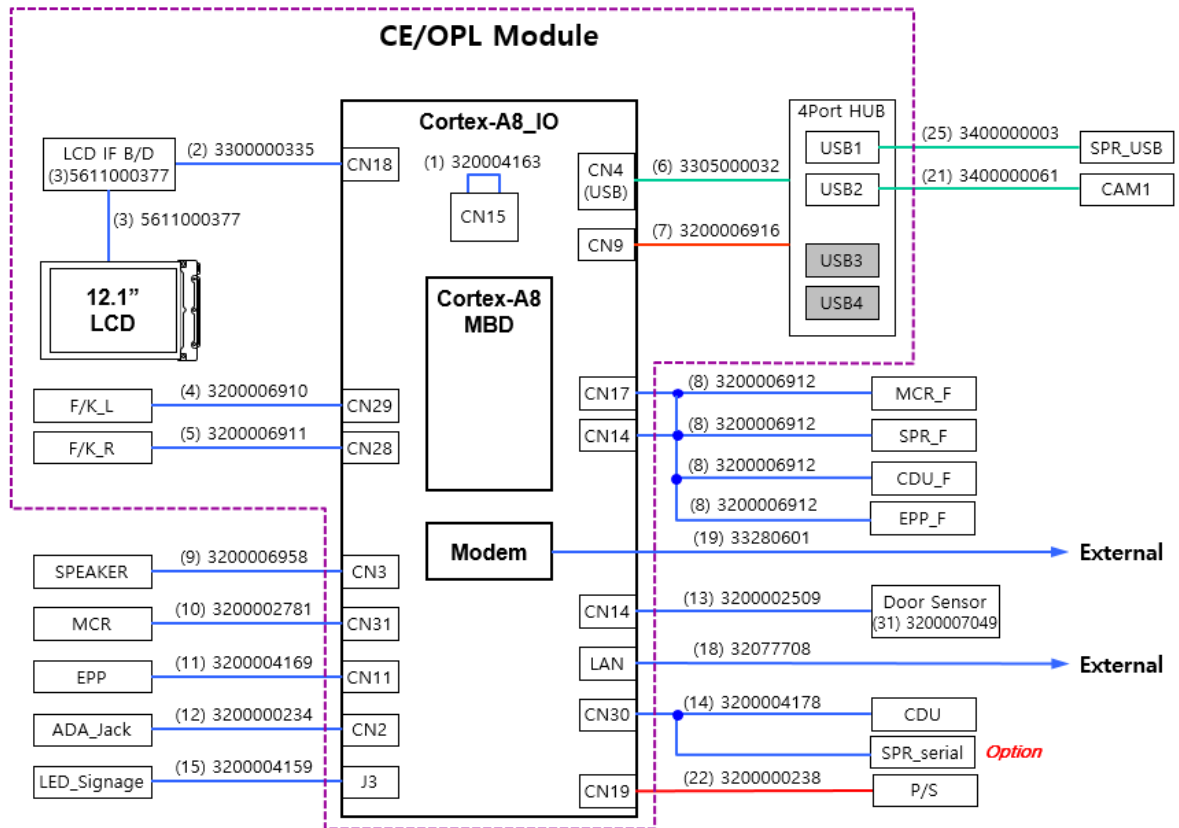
CE/OPL Module

Cortex-A8_IO

LCD IF B/D
(3)5611000377

(2) 3300000335

CN18

(1) 320004163

CN15

CN4
(USB)

(6) 3305000032

4Port HUB

USB1

USB2

USB3

USB4

(25) 3400000003

SPR_USB

(21) 3400000061

CAM1

(3) 5611000377

CN9

(7) 3200006916

12.1”
LCD

Cortex-A8
MBD

F/K_L

(4) 3200006910

CN29

F/K_R

(5) 3200006911

CN28

CN17

(8) 3200006912

MCR_F

CN14

(8) 3200006912

SPR_F

(8) 3200006912

CDU_F

(8) 3200006912

EPP_F

Modem

(19) 33280601

External

SPEAKER

(9) 3200006958

CN3

MCR

(10) 3200002781

CN31

CN14

(13) 3200002509

Door Sensor
(31) 3200007049

EPP

(11) 3200004169

CN11

LAN

(18) 32077708

External

ADA_Jack

(12) 3200000234

CN2

CN30

(14) 3200004178

CDU

SPR_serial

Option

LED_Signage

(15) 3200004159

J3

CN19

(22) 3200000238

P/S